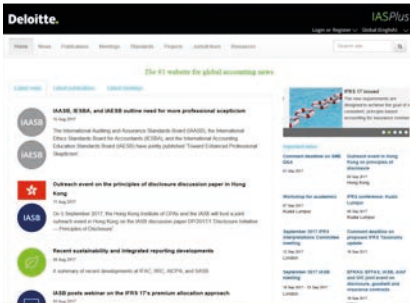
Deloitte.

IASPlus

Login or Register | Global English

Home News Publications Meetings Standards Projects Jurisdictions Resources

Search site

The #1 website for global accounting news

Latest news Latest publications Latest comments

IASB, IESBA, and IAESB outline need for more professional scepticism

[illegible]

The International Auditing and Assurance Standards Board (IAASB), the International Ethics Standards Board for Accountants (IESBA), and the International Accounting Education Standards Board (IAESB) have jointly published "Toward Enhanced Professional Skepticism"

Outreach event on the principles of disclosure discussion paper in Hong Kong

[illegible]

On 5 September 2017, the Hong Kong Institute of CPAs and the IASB will hold a joint outreach event in Hong Kong on the IASB discussion paper DP/2017/1 'Disclosure Initiative — Principles of Disclosure'.

Recent sustainability and integrated reporting developments

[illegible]

A summary of recent developments at IFAC, IIRC, IAOPA, and SASB.

IASB posts webinar on the IFRS 17's premium allocation approach

IFRS 17 issued

The new requirements are designed to achieve the goal of a consistent, principle-based accounting for insurance contracts.

Comment deadline on IASB ED/A

Outreach event in Hong Kong on principles of disclosure

Workshop for academics

IFRS conference: Kuala Lumpur

Kuala Lumpur

September 2017 IFRS Interpretations Committee meeting

Comment deadline on proposed IFRS Taxonomy update

September 2017 IASB meeting

EFRAG, EFFAS, ECMI, ASIF and IAIS joint event on discussion, goodwill and consolidation

London